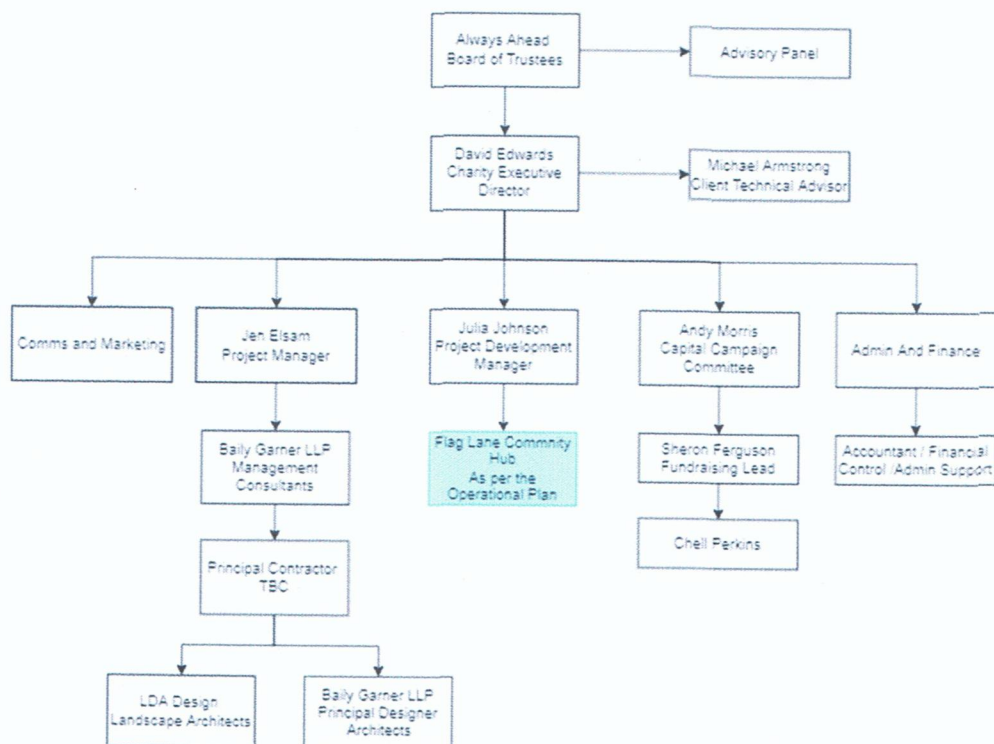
Always Ahead
Board of Trustees

Advisory Panel

David Edwards
Charity Executive
Director

Michael Armstrong
Client Technical Advisor

Comms and Marketing

Jen Elsam
Project Manager

Julia Johnson
Project Development
Manager

Andy Morris
Capital Campaign
Committee

Admin And Finance

Baily Garner LLP
Management
Consultants

Flag Lane Commnity
Hub
As per the
Operational Plan

Sheron Ferguson
Fundraising Lead

Accountant / Financial
Control /Admin Support

Chell Perkins

Principal Contractor
TBC

LDA Design
Landscape Architects

Baily Garner LLP
Principal Designer
Architects